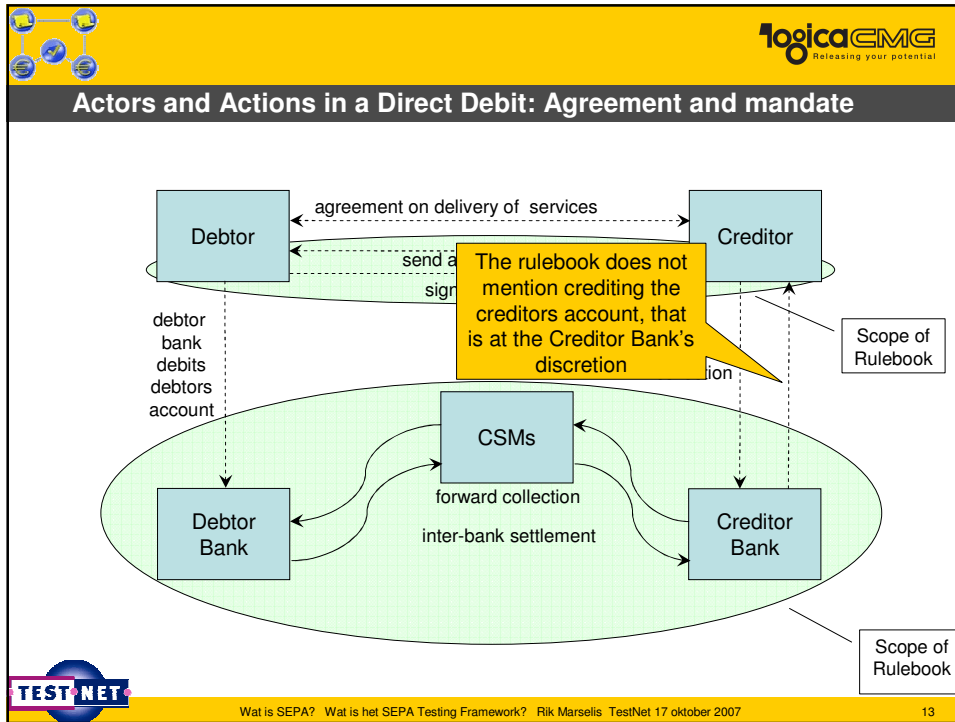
logicaCMG
Releasing your potential

Actors and Actions in a Direct Debit: Agreement and mandate

agreement on delivery of services

Debtor

Creditor

send a

sign

The rulebook does not mention crediting the creditors account, that is at the Creditor Bank's discretion

debtor bank debits debtors account

ion

Scope of Rulebook

CSMs

forward collection

inter-bank settlement

Debtor Bank

Creditor Bank

Scope of Rulebook

TEST NET

Wat is SEPA? Wat is het SEPA Testing Framework? Rik Marselis TestNet 17 oktober 2007

13